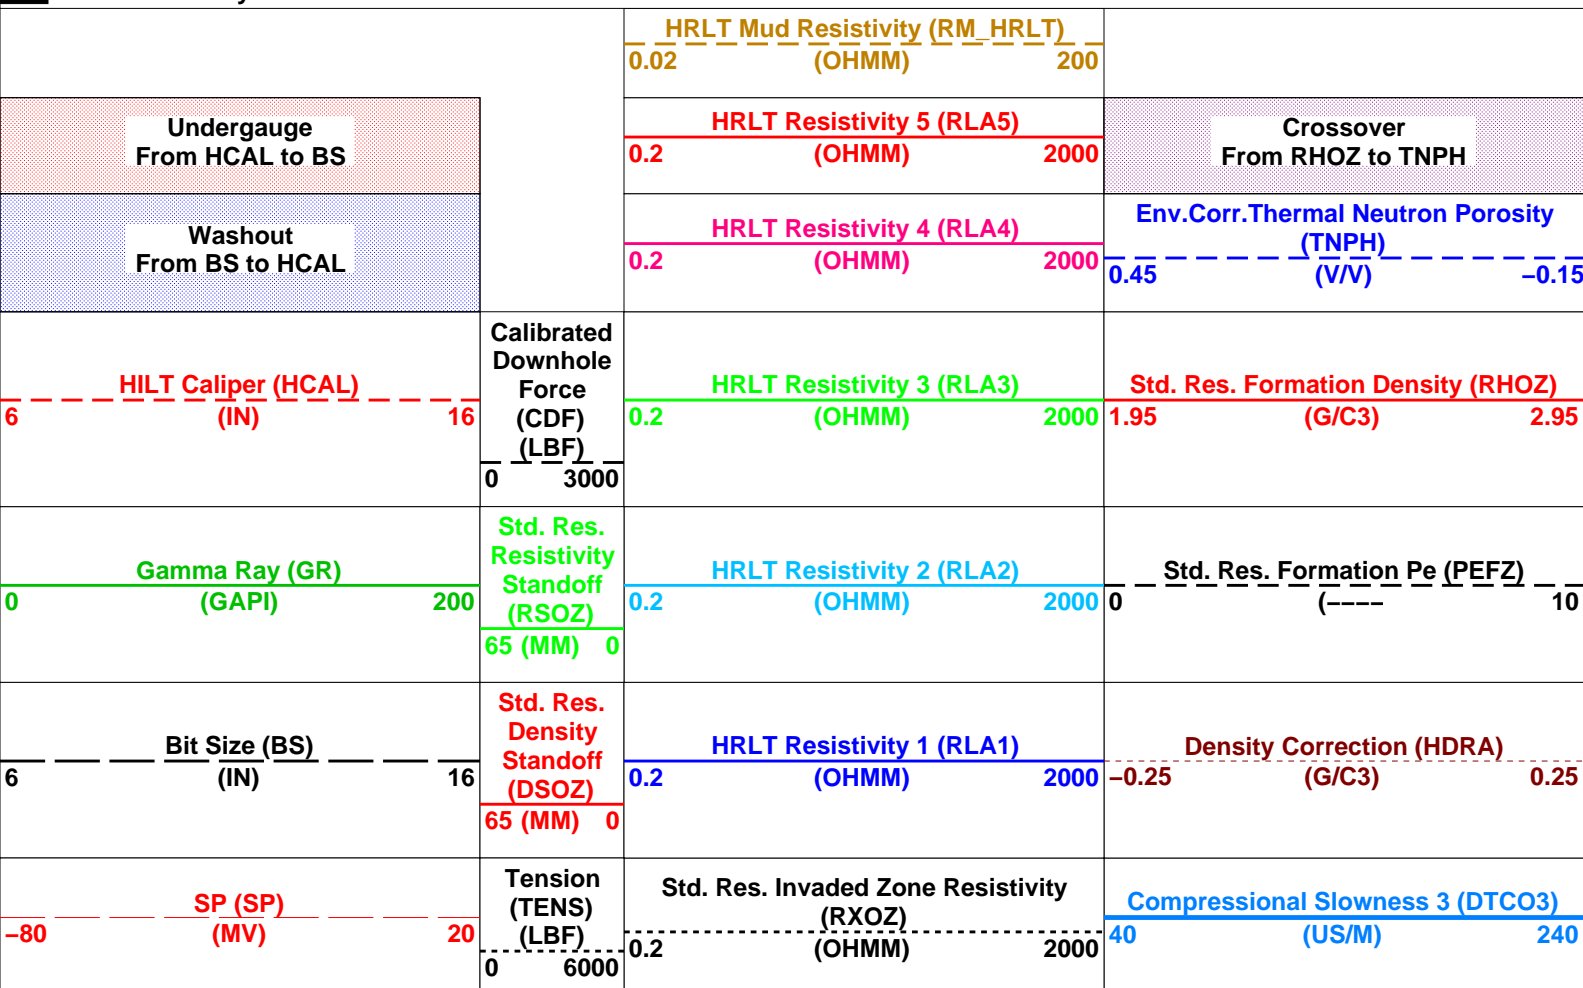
HRLT Mud Resistivity (RM_HRLT)
0.02 (OHMM) 200

Undergauge
From HCAL to BS

HRLT Resistivity 5 (RLA5)
0.2 (OHMM) 2000

Crossover
From RHOZ to TNPH

Washout
From BS to HCAL

HRLT Resistivity 4 (RLA4)
0.2 (OHMM) 2000

Env.Corr.Thermal Neutron Porosity (TNPH)
0.45 (V/V) −0.15

HILT Caliper (HCAL)
6 (IN) 16

Calibrated Downhole Force (CDF) (LBF)
0 3000

HRLT Resistivity 3 (RLA3)
0.2 (OHMM) 2000

Std. Res. Formation Density (RHOZ)
1.95 (G/C3) 2.95

Gamma Ray (GR)
0 (GAPI) 200

Std. Res. Resistivity Standoff (RSOZ)
65 (MM) 0

HRLT Resistivity 2 (RLA2)
0.2 (OHMM) 2000

Std. Res. Formation Pe (PEFZ)
0 (---- 10

Bit Size (BS)
6 (IN) 16

Std. Res. Density Standoff (DSOZ)
65 (MM) 0

HRLT Resistivity 1 (RLA1)
0.2 (OHMM) 2000

Density Correction (HDRA)
−0.25 (G/C3) 0.25

SP (SP)
−80 (MV) 20

Tension (TENS) (LBF)
0 6000

Std. Res. Invaded Zone Resistivity (RXOZ)
0.2 (OHMM) 2000

Compressional Slowness 3 (DTCO3)
40 (US/M) 240